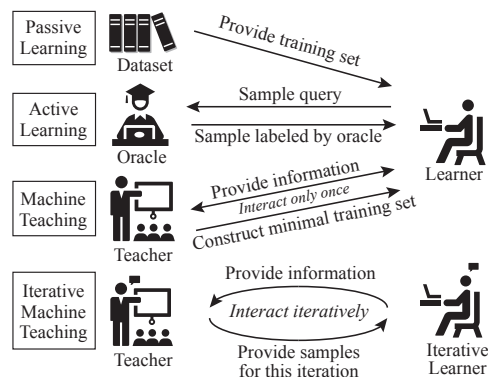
Passive Learning

Dataset

Provide training set

Active Learning

Sample query

Sample labeled by oracle

Oracle

Learner

Machine Teaching

Provide information

Interact only once

Construct minimal training set

Teacher

Iterative Machine Teaching

Provide information

Interact iteratively

Provide samples for this iteration

Teacher

Iterative Learner